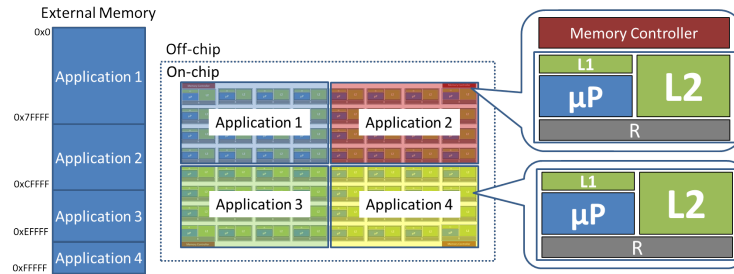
External Memory

0x0

Application 1

0x7FFFF

Application 2

0xCFFFF

Application 3

0xEFFFF

Application 4

0xFFFFF

Off-chip

On-chip

Application 1

Application 2

Application 3

Application 4

Memory Controller

L1

μP

L2

R

L1

μP

L2

R